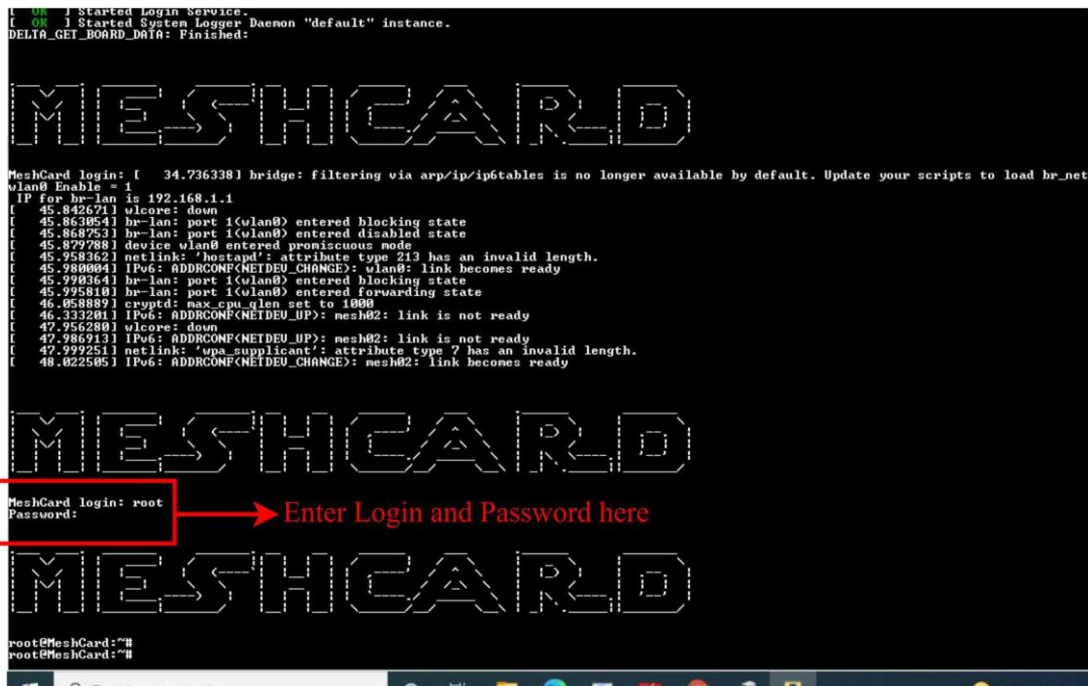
[  OK  ] Started Login Service.
[  OK  ] Started System Logger Daemon "default" instance.
DELTA_GET_BOARD_DATA: Finished:

MESHCARD

MeshCard login: [   34.736338] bridge: filtering via arp/ip/ip6tables is no longer available by default. Update your scripts to load br_net
wlan0 Enable = 1
IP for br-lan is 192.168.1.1
[   45.842671] wlcore: down
[   45.863054] br-lan: port 1(wlan0) entered blocking state
[   45.868753] br-lan: port 1(wlan0) entered disabled state
[   45.879788] device wlan0 entered promiscuous mode
[   45.958362] netlink: 'hostapd': attribute type 213 has an invalid length.
[   45.980004] IPv6: ADDRCONF(NETDEV_CHANGE): wlan0: link becomes ready
[   45.990364] br-lan: port 1(wlan0) entered blocking state
[   45.995810] br-lan: port 1(wlan0) entered forwarding state
[   46.058889] cryptd: max_cpu_qlen set to 1000
[   46.333201] IPv6: ADDRCONF(NETDEV_UP): mesh02: link is not ready
[   47.956280] wlcore: down
[   47.986913] IPv6: ADDRCONF(NETDEV_UP): mesh02: link is not ready
[   47.999251] netlink: 'wpa_supplicant': attribute type 7 has an invalid length.
[   48.022505] IPv6: ADDRCONF(NETDEV_CHANGE): mesh02: link becomes ready

MESHCARD

MeshCard login: root
Password:

Enter Login and Password here

MESHCARD

root@MeshCard:~#
root@MeshCard:~#